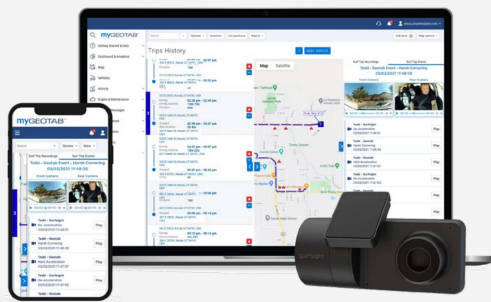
myGEOTAB

Getting Started & Help
Dashboard & Analytics
Map
Vehicles
Activity
Engine & Maintenance

Trips History

Map Satellite

Surf Top Recordings

Toddi - Geotab Event - Harsh Cornering
03/03/2023 11:48:35

Toddi - Surfsight
No Acceleration

Toddi - Geotab
Harsh Cornering

Play

myGEOTAB

Surf Top Recordings
Surf Top Events

Toddi - Geotab Event - Harsh Cornering
03/03/2023 11:48:35

Toddi - Surfsight
No Acceleration

Toddi - Geotab
Harsh Cornering

Toddi - Surfsight

Toddi - Geotab

Play